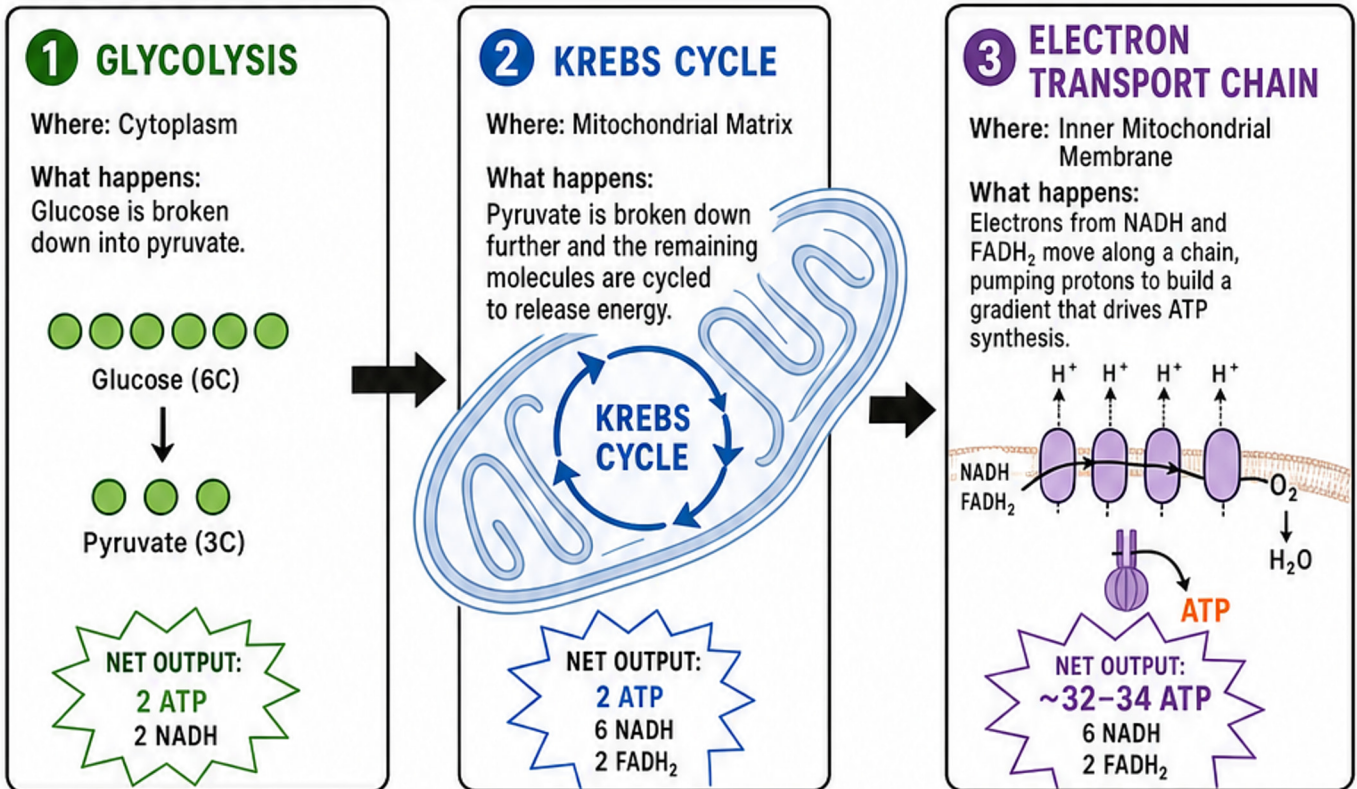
1 GLYCOLYSIS

Where: Cytoplasm

What happens:
Glucose is broken down into pyruvate.

Glucose (6C)

Pyruvate (3C)

NET OUTPUT:
2 ATP
2 NADH

2 KREBS CYCLE

Where: Mitochondrial Matrix

What happens:
Pyruvate is broken down further and the remaining molecules are cycled to release energy.

KREBS CYCLE

NET OUTPUT:
2 ATP
6 NADH
2 $FADH_2$

3 ELECTRON TRANSPORT CHAIN

Where: Inner Mitochondrial Membrane

What happens:
Electrons from NADH and $FADH_2$ move along a chain, pumping protons to build a gradient that drives ATP synthesis.

$H^+$ $H^+$ $H^+$ $H^+$

NADH
$FADH_2$

$O_2$

$H_2O$

ATP

NET OUTPUT:
~32–34 ATP
6 NADH
2 $FADH_2$